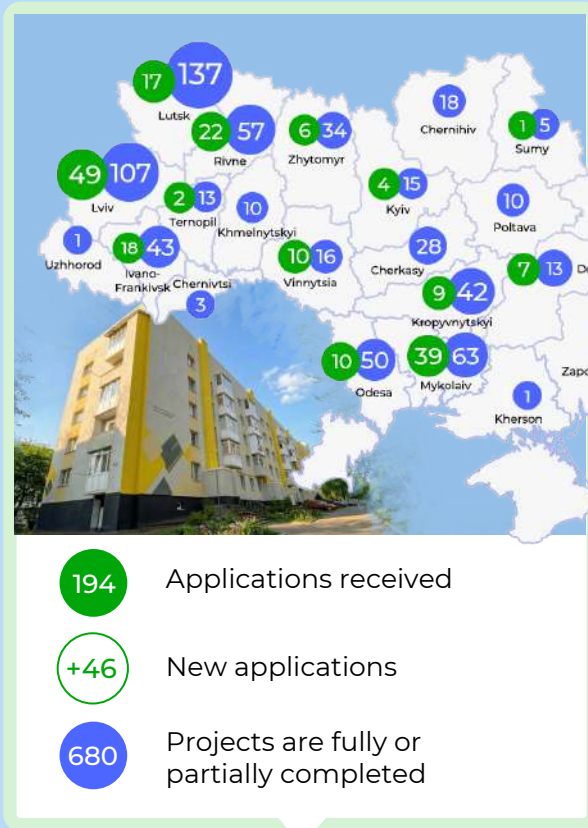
17 137
Lutsk
22 57
Rivne
6 34
Zhytomyr
18
Chernihiv
1 5
Sumy
49 107
Lviv
2 13
Ternopil
10
Khmelnytskyi
4 15
Kyiv
10
Poltava
1
Uzhhorod
18 43
Ivano-Frankivsk
Chernivtsi
3
10 16
Vinnytsia
28
Cherkasy
9 42
Kropyvnytskyi
7 13
D
10 50
Odesa
39 63
Mykolaiv
Zapo
1
Kherson

194 Applications received

+46 New applications

680 Projects are fully or partially completed